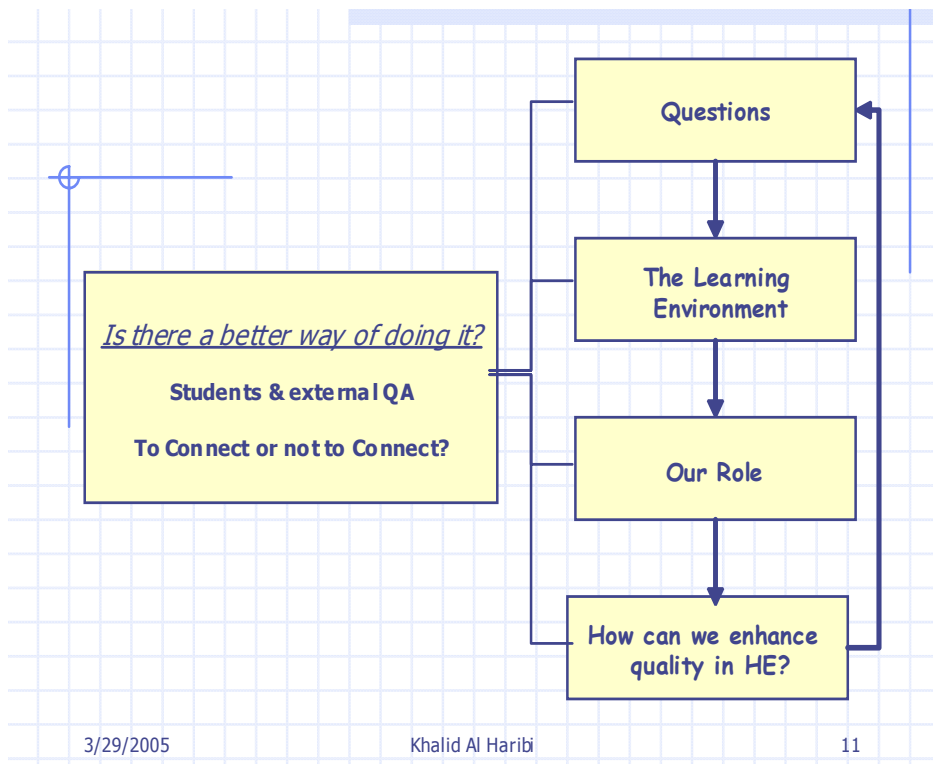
Is there a better way of doing it?

Students & external QA

To Connect or not to Connect?

Questions

The Learning Environment

Our Role

How can we enhance quality in HE?

3/29/2005

Khalid Al Haribi

11